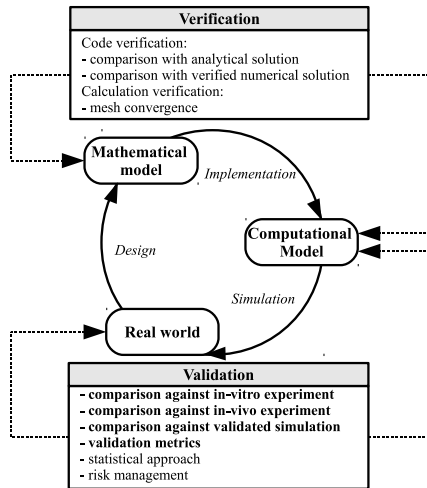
Verification

Code verification:
- comparison with analytical solution
- comparison with verified numerical solution
Calculation verification:
- mesh convergence

Mathematical model

Implementation

Computational Model

Design

Simulation

Real world

Validation

- comparison against in-vitro experiment
- comparison against in-vivo experiment
- comparison against validated simulation
- validation metrics
- statistical approach
- risk management